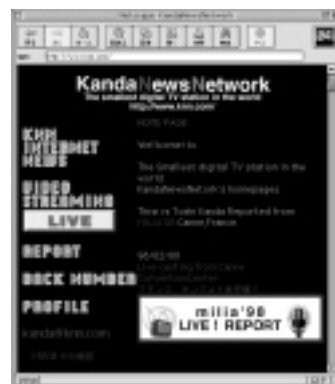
KandaNewsNetwork
The smallest digital TV station in the world
http://www.knn.com/

KNN INTERNET NEWS

VIDEO STREAMING

LIVE

REPORT

BACK NUMBER

PROFILE

kanda@knn.com

HOME PAGE

Welcome to

The Smallest digital TV station in the world
KandaNewsNetwork's homepages

Total ca Tsuto Kanda Reported from MILIA'98 Cannes,France

98/02/09
Live cast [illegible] from Cannes
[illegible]

milia'98
LIVE ! REPORT